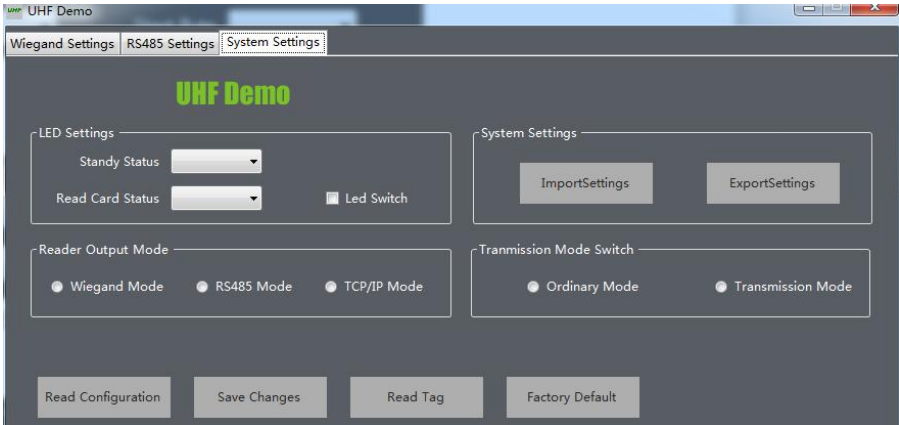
UHF UHF Demo

Wiegand Settings | RS485 Settings | System Settings

UHF Demo

LED Settings

Standy Status

Read Card Status

Led Switch

System Settings

ImportSettings

ExportSettings

Reader Output Mode

Wiegand Mode

RS485 Mode

TCP/IP Mode

Tranmission Mode Switch

Ordinary Mode

Transmission Mode

Read Configuration

Save Changes

Read Tag

Factory Default